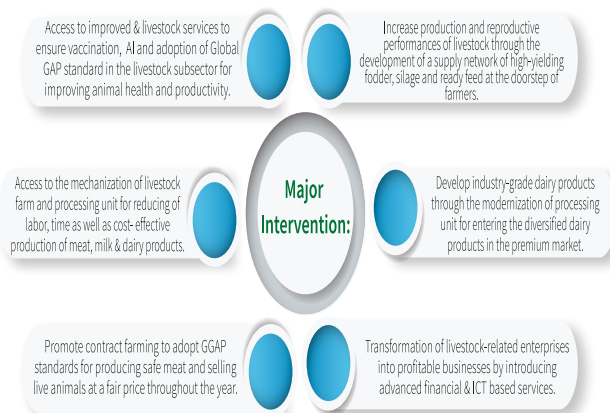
Access to improved & livestock services to ensure vaccination, AI and adoption of Global GAP standard in the livestock subsector for improving animal health and productivity.

Increase production and reproductive performances of livestock through the development of a supply network of high-yielding fodder, silage and ready feed at the doorstep of farmers.

Major Intervention:

Access to the mechanization of livestock farm and processing unit for reducing of labor, time as well as cost- effective production of meat, milk & dairy products.

Develop industry-grade dairy products through the modernization of processing unit for entering the diversified dairy products in the premium market.

Promote contract farming to adopt GGAP standards for producing safe meat and selling live animals at a fair price throughout the year.

Transformation of livestock-related enterprises into profitable businesses by introducing advanced financial & ICT based services.